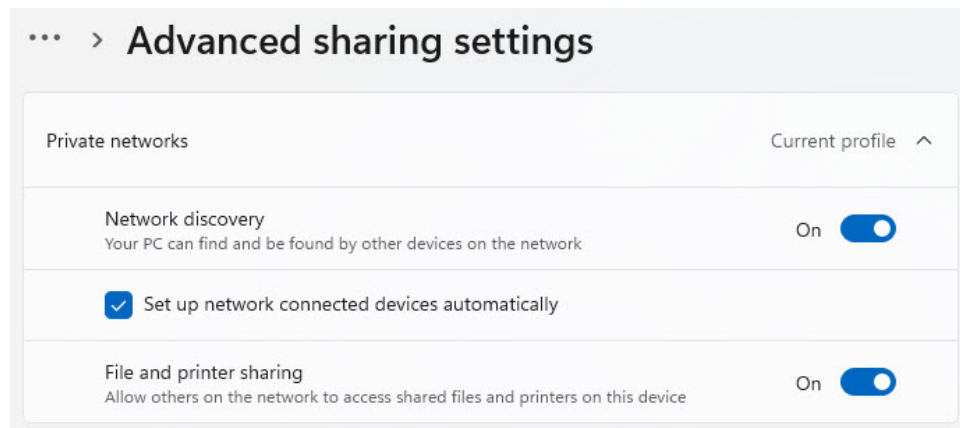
··· > Advanced sharing settings

Private networks

Current profile

Network discovery
Your PC can find and be found by other devices on the network

On

Set up network connected devices automatically

File and printer sharing
Allow others on the network to access shared files and printers on this device

On